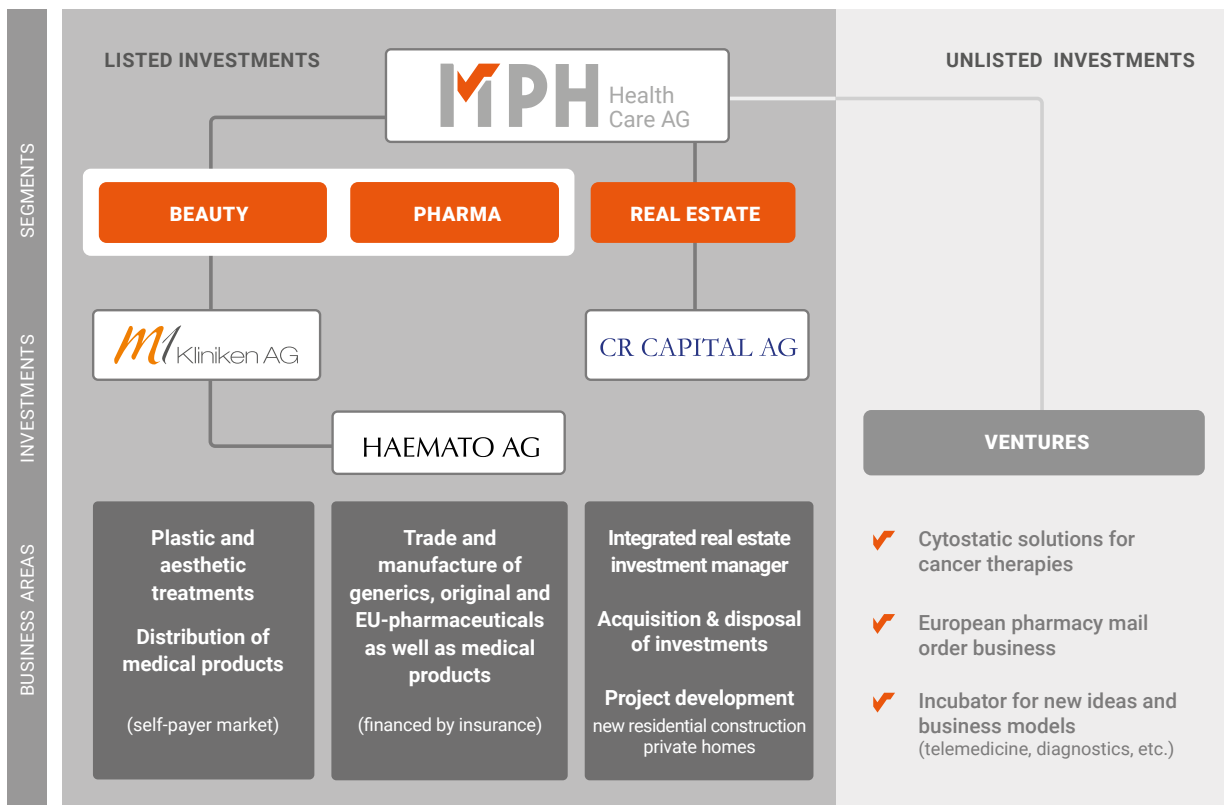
SEGMENTS

INVESTMENTS

BUSINESS AREAS

LISTED INVESTMENTS

MPH Health Care AG

UNLISTED INVESTMENTS

BEAUTY

PHARMA

REAL ESTATE

M1 Kliniken AG

CR CAPITAL AG

HAEMATO AG

VENTURES

Plastic and aesthetic treatments

Distribution of medical products

(self-payer market)

Trade and manufacture of generics, original and EU-pharmaceuticals as well as medical products

(financed by insurance)

Integrated real estate investment manager

Acquisition & disposal of investments

Project development

new residential construction private homes

Cytostatic solutions for cancer therapies

European pharmacy mail order business

Incubator for new ideas and business models (telemedicine, diagnostics, etc.)